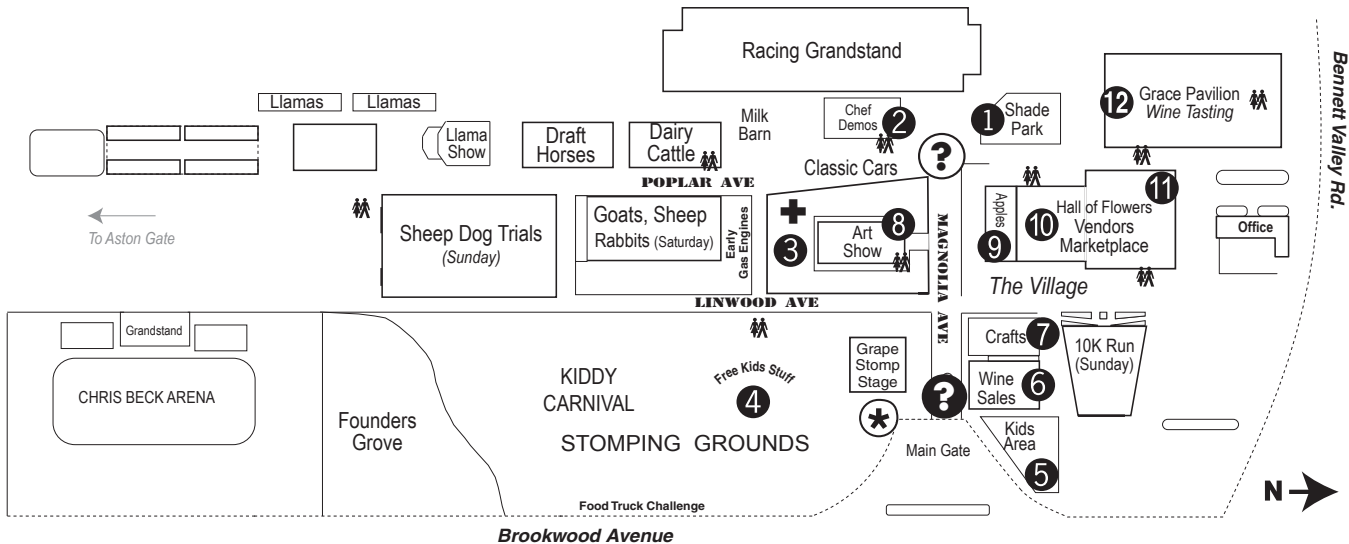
Racing Grandstand

Llamas
Llamas
Llama Show
Draft Horses
Dairy Cattle
Milk Barn
Chef Demos 2
Classic Cars
?
1 Shade Park
12 Grace Pavilion Wine Tasting
Bennett Valley Rd.

POPLAR AVE
To Aston Gate
Sheep Dog Trials (Sunday)
Goats, Sheep Rabbits (Saturday)
Early Gas Engines
3
Art Show 8
MAGNOLIA AVE
Apples 9
10 Hall of Flowers Vendors Marketplace 11
Office
The Village

LINWOOD AVE
Grandstand
CHRIS BECK ARENA
Founders Grove
KIDDY CARNIVAL
Free Kids Stuff 4
STOMPING GROUNDS
Grape Stomp Stage
Crafts 7
Wine Sales 6
10K Run (Sunday)
?
Kids Area 5
Main Gate
Food Truck Challenge
N
Brookwood Avenue